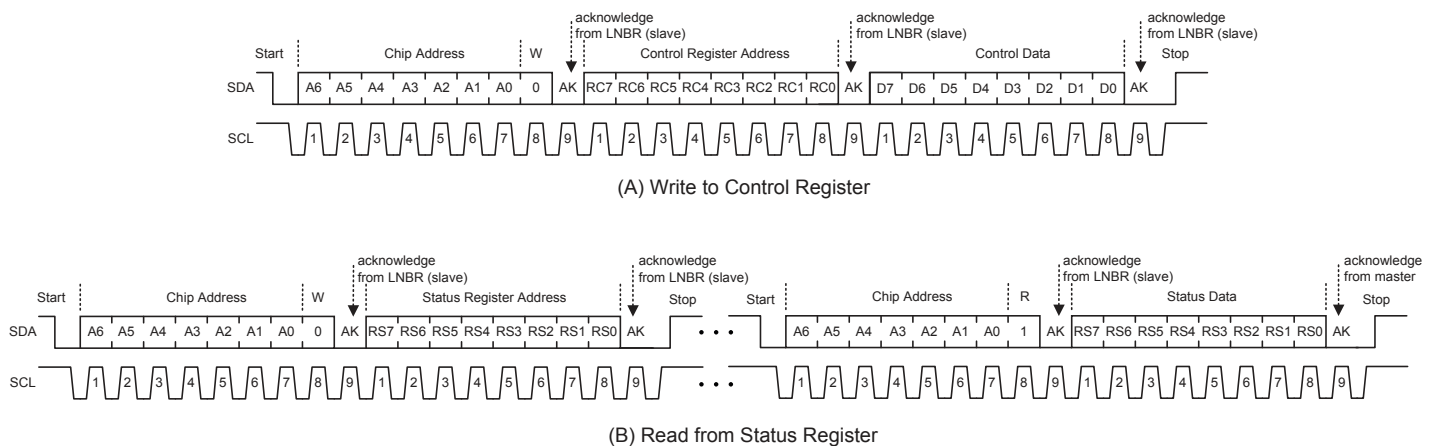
acknowledge from LNBR (slave)

acknowledge from LNBR (slave)

acknowledge from LNBR (slave)

Start

Chip Address

W

Control Register Address

Control Data

Stop

SDA

A6 A5 A4 A3 A2 A1 A0 0 AK RC7 RC6 RC5 RC4 RC3 RC2 RC1 RC0 AK D7 D6 D5 D4 D3 D2 D1 D0 AK

SCL

1 2 3 4 5 6 7 8 9 1 2 3 4 5 6 7 8 9 1 2 3 4 5 6 7 8 9

(A) Write to Control Register

acknowledge from LNBR (slave)

acknowledge from LNBR (slave)

acknowledge from LNBR (slave)

acknowledge from master

Start

Chip Address

W

Status Register Address

Stop

Start

Chip Address

R

Status Data

Stop

SDA

A6 A5 A4 A3 A2 A1 A0 0 AK RS7 RS6 RS5 RS4 RS3 RS2 RS1 RS0 AK • • • A6 A5 A4 A3 A2 A1 A0 1 AK RS7 RS6 RS5 RS4 RS3 RS2 RS1 RS0 AK

SCL

1 2 3 4 5 6 7 8 9 1 2 3 4 5 6 7 8 9 • • • 1 2 3 4 5 6 7 8 9 1 2 3 4 5 6 7 8 9

(B) Read from Status Register